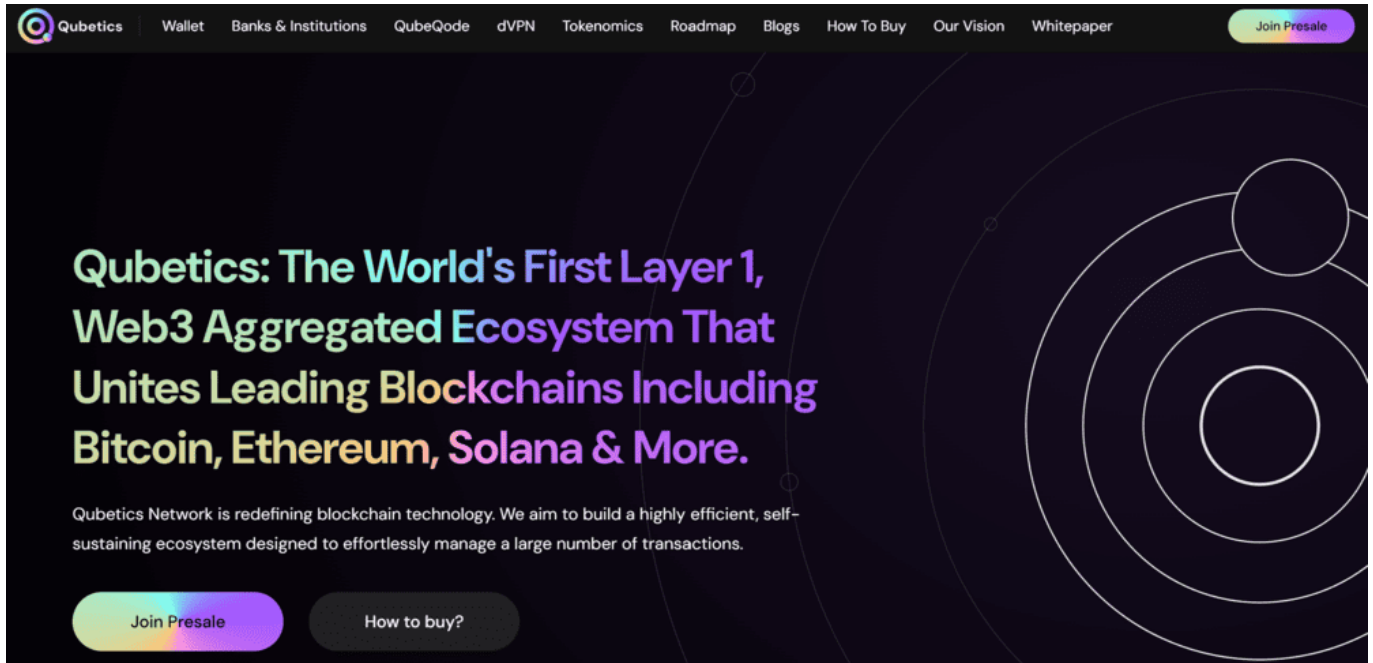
Qubetics Wallet Banks & Institutions QubeQode dVPN Tokenomics Roadmap Blogs How To Buy Our Vision Whitepaper Join Presale

Qubetics: The World's First Layer 1, Web3 Aggregated Ecosystem That Unites Leading Blockchains Including Bitcoin, Ethereum, Solana & More.

Qubetics Network is redefining blockchain technology. We aim to build a highly efficient, self-sustaining ecosystem designed to effortlessly manage a large number of transactions.

Join Presale How to buy?